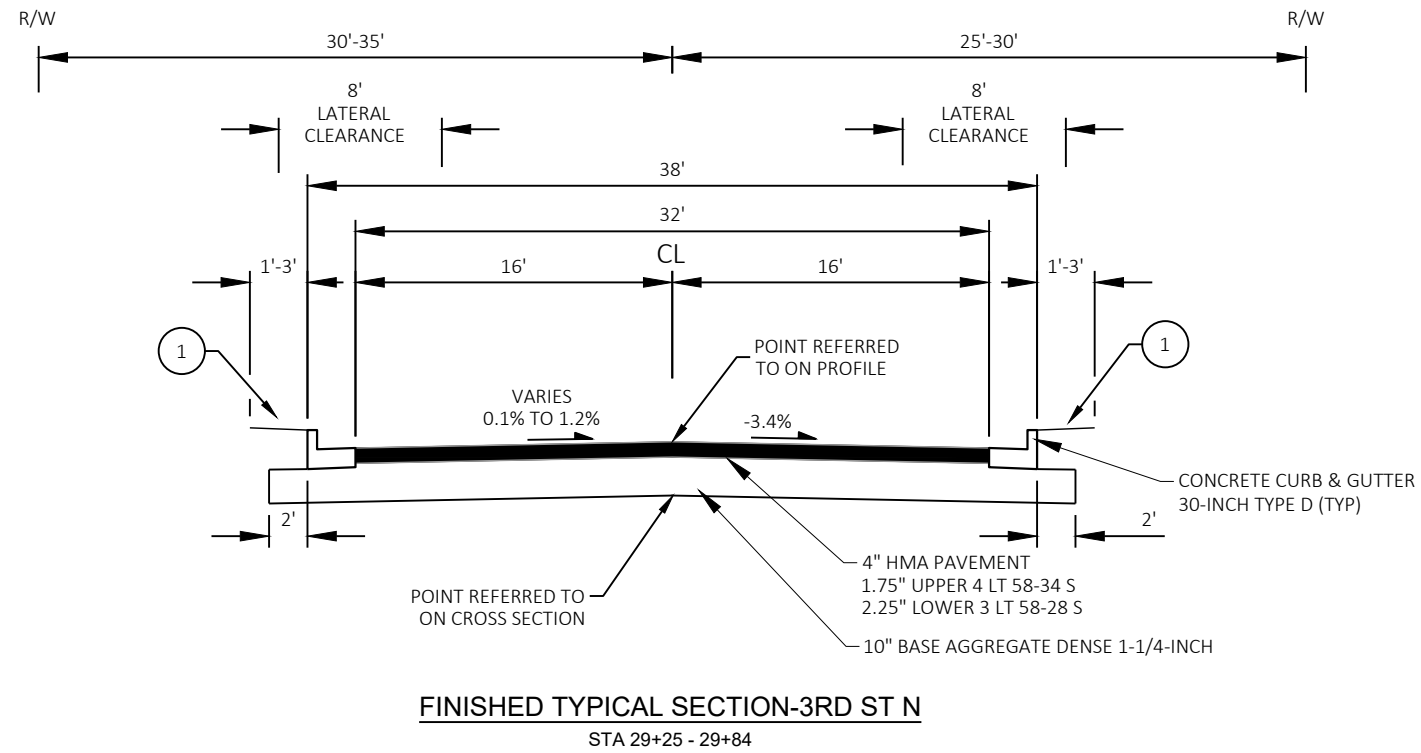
R/W

R/W

30'-35'

25'-30'

8'
LATERAL
CLEARANCE

8'
LATERAL
CLEARANCE

38'

32'

CL

1'-3'

16'

16'

1'-3'

1

1

POINT REFERRED
TO ON PROFILE

VARIES
0.1% TO 1.2%

-3.4%

CONCRETE CURB & GUTTER
30-INCH TYPE D (TYP)

2'

2'

4" HMA PAVEMENT
1.75" UPPER 4 LT 58-34 S
2.25" LOWER 3 LT 58-28 S

POINT REFERRED TO
ON CROSS SECTION

10" BASE AGGREGATE DENSE 1-1/4-INCH

FINISHED TYPICAL SECTION-3RD ST N

STA 29+25 - 29+84